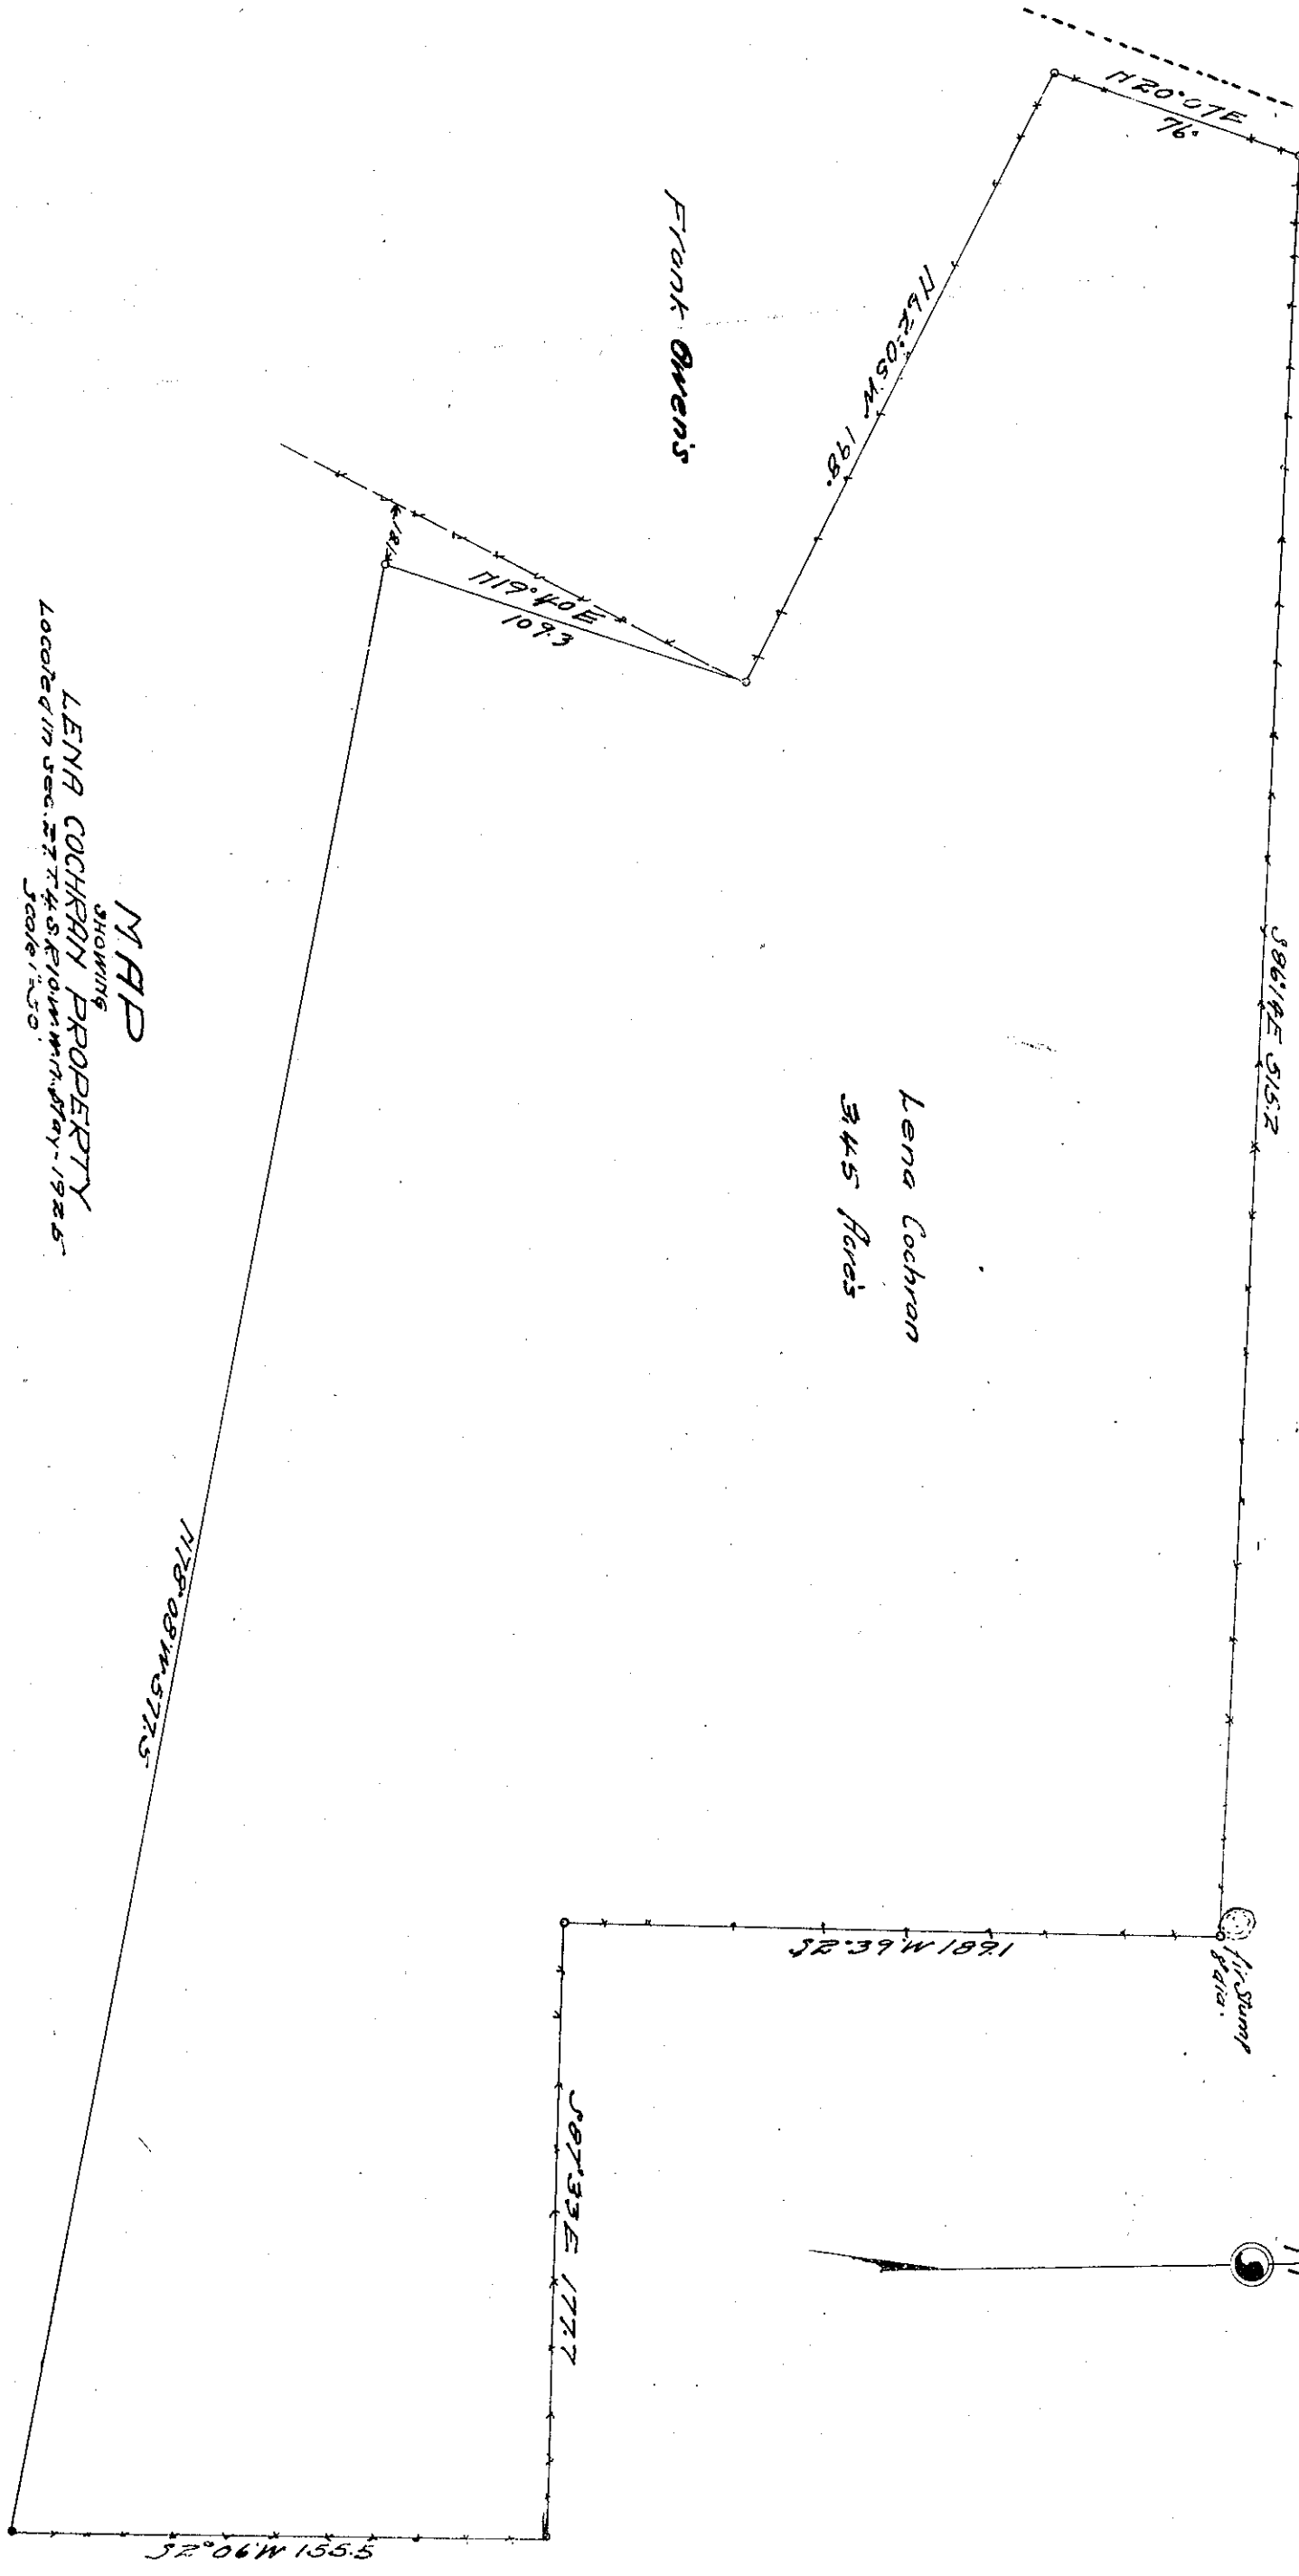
MAP
SHOWING
LENA COCHRAN PROPERTY
Located in Sec. 27 T.4 S. R.10 W. W.M. May-1926
Scale 1"=50'

Frank Owens

Lena Cochran
3.45 Acres

N20°07'E
76'

N62°05'W 198.

N19°40'E
109.3

18.4

S86°18'E 515.2

N78°08'W 577.5

S2°39'W 189.1

Fir Stump
8 dia.

S87°33'E 177.7

S2°06'W 155.5